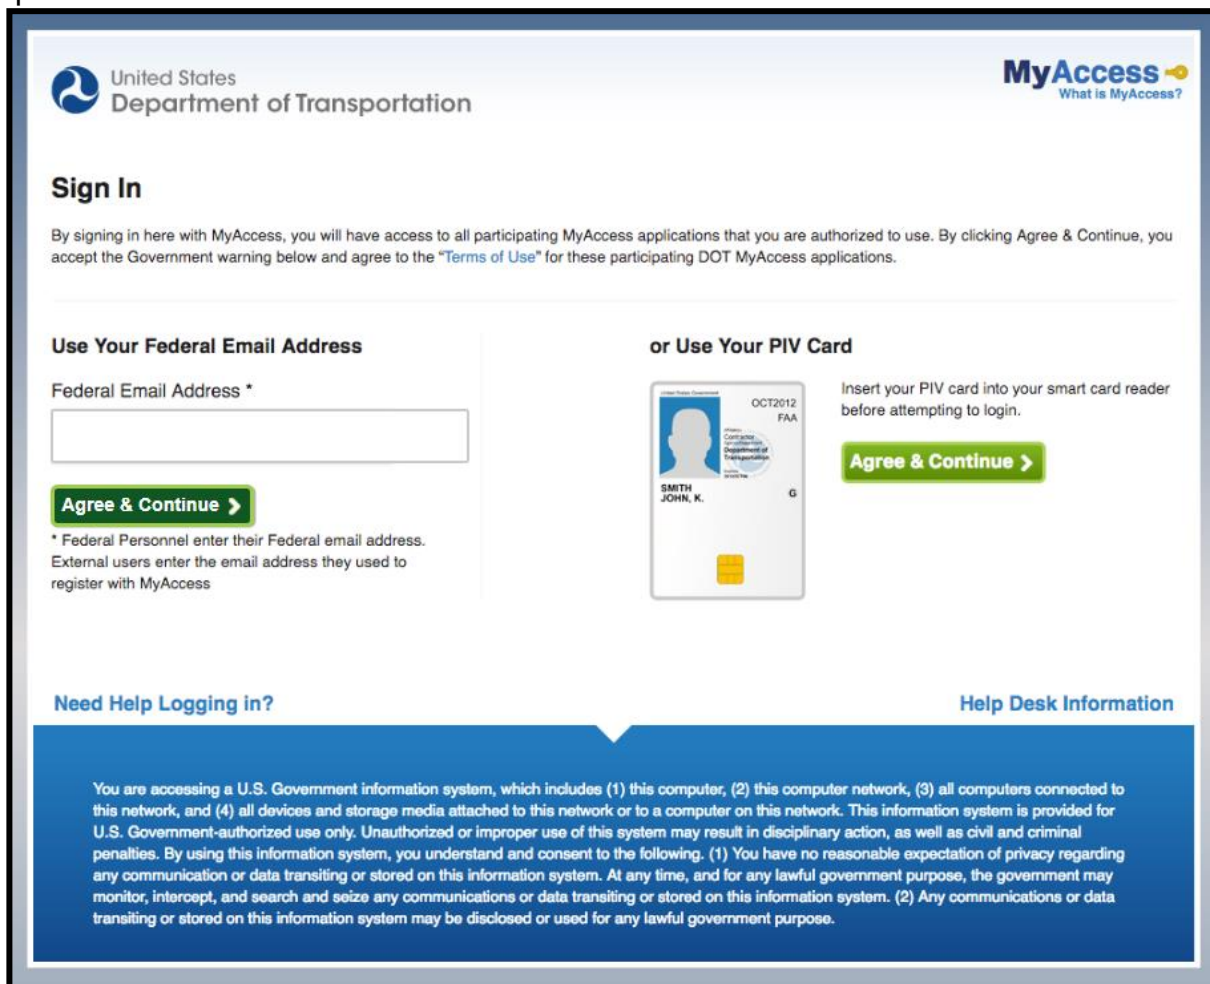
United States
Department of Transportation

MyAccess
What is MyAccess?

Sign In

By signing in here with MyAccess, you will have access to all participating MyAccess applications that you are authorized to use. By clicking Agree & Continue, you accept the Government warning below and agree to the "Terms of Use" for these participating DOT MyAccess applications.

Use Your Federal Email Address

Federal Email Address *

Agree & Continue

* Federal Personnel enter their Federal email address. External users enter the email address they used to register with MyAccess

or Use Your PIV Card

OCT2012
FAA
SMITH
JOHN, K.
G

Insert your PIV card into your smart card reader before attempting to login.

Agree & Continue

Need Help Logging in?

Help Desk Information

You are accessing a U.S. Government information system, which includes (1) this computer, (2) this computer network, (3) all computers connected to this network, and (4) all devices and storage media attached to this network or to a computer on this network. This information system is provided for U.S. Government-authorized use only. Unauthorized or improper use of this system may result in disciplinary action, as well as civil and criminal penalties. By using this information system, you understand and consent to the following. (1) You have no reasonable expectation of privacy regarding any communication or data transiting or stored on this information system. At any time, and for any lawful government purpose, the government may monitor, intercept, and search and seize any communications or data transiting or stored on this information system. (2) Any communications or data transiting or stored on this information system may be disclosed or used for any lawful government purpose.